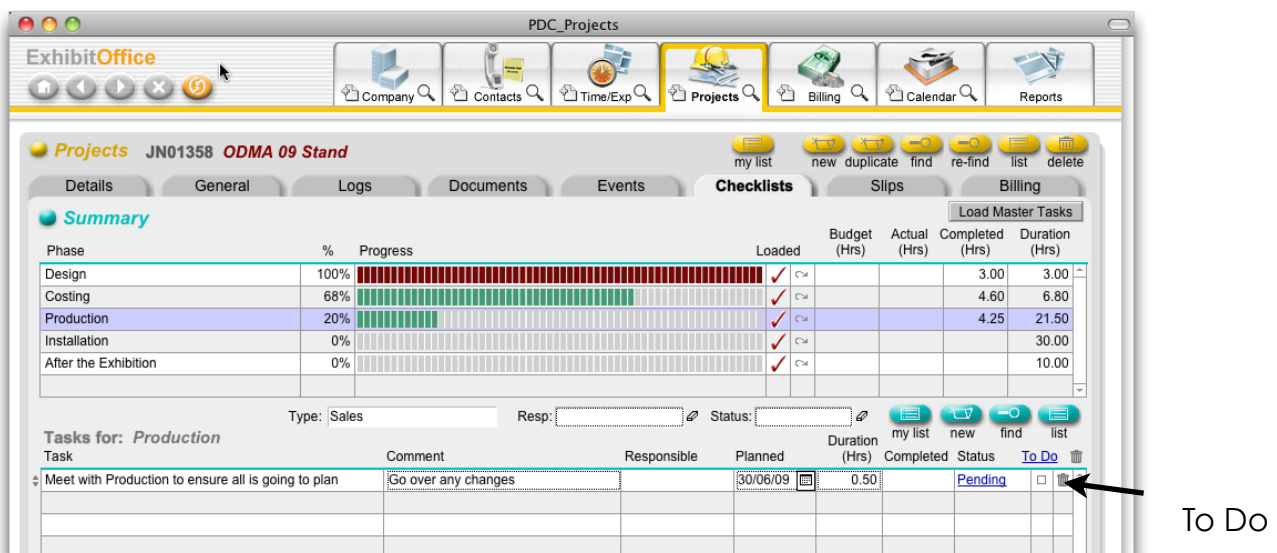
PDC_Projects

ExhibitOffice

Company Contacts Time/Exp Projects Billing Calendar Reports

Projects JN01358 ODMA 09 Stand

my list new duplicate find re-find list delete

Details General Logs Documents Events Checklists Slips Billing

Summary

Load Master Tasks

| Phase | % | Progress | Loaded | | Budget (Hrs) | Actual (Hrs) | Completed (Hrs) | Duration (Hrs) |
|---|---|---|---|---|---|---|---|---|
| Design | 100% | | ✓ | | | | 3.00 | 3.00 |
| Costing | 68% | | ✓ | | | | 4.60 | 6.80 |
| Production | 20% | | ✓ | | | | 4.25 | 21.50 |
| Installation | 0% | | ✓ | | | | | 30.00 |
| After the Exhibition | 0% | | ✓ | | | | | 10.00 |

Type: Sales Resp: Status:

my list new find list

Tasks for: Production

| Task | Comment | Responsible | Planned | Duration (Hrs) | Completed | Status | To Do |
|---|---|---|---|---|---|---|---|
| Meet with Production to ensure all is going to plan | Go over any changes | | 30/06/09 | 0.50 | | Pending | |

To Do